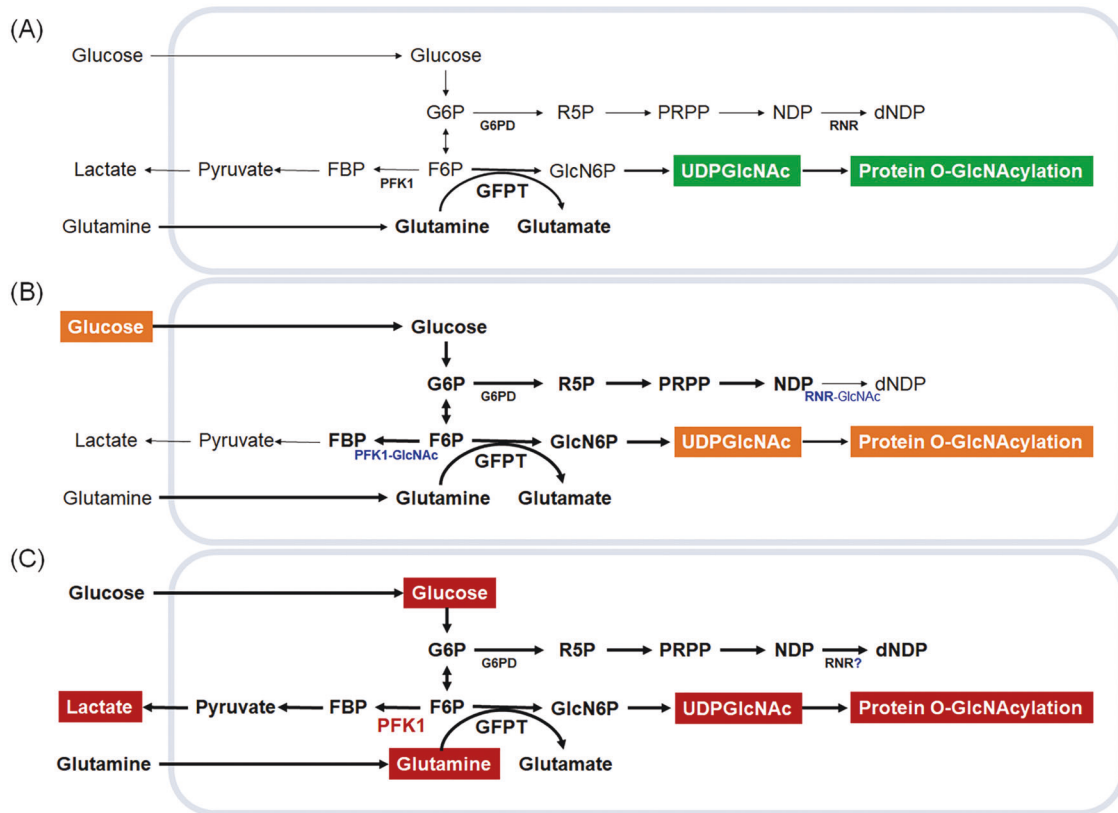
(A)

Glucose Glucose

G6P G6PD R5P PRPP NDP RNR dNDP

Lactate Pyruvate FBP PFK1 F6P GlcN6P UDPGlcNAc Protein O-GlcNAcylation

GFPT

Glutamine Glutamine Glutamate

(B)

Glucose Glucose

G6P G6PD R5P PRPP NDP RNR-GlcNAc dNDP

Lactate Pyruvate FBP PFK1-GlcNAc F6P GlcN6P UDPGlcNAc Protein O-GlcNAcylation

GFPT

Glutamine Glutamine Glutamate

(C)

Glucose Glucose

G6P G6PD R5P PRPP NDP RNR? dNDP

Lactate Pyruvate FBP PFK1 F6P GlcN6P UDPGlcNAc Protein O-GlcNAcylation

GFPT

Glutamine Glutamine Glutamate